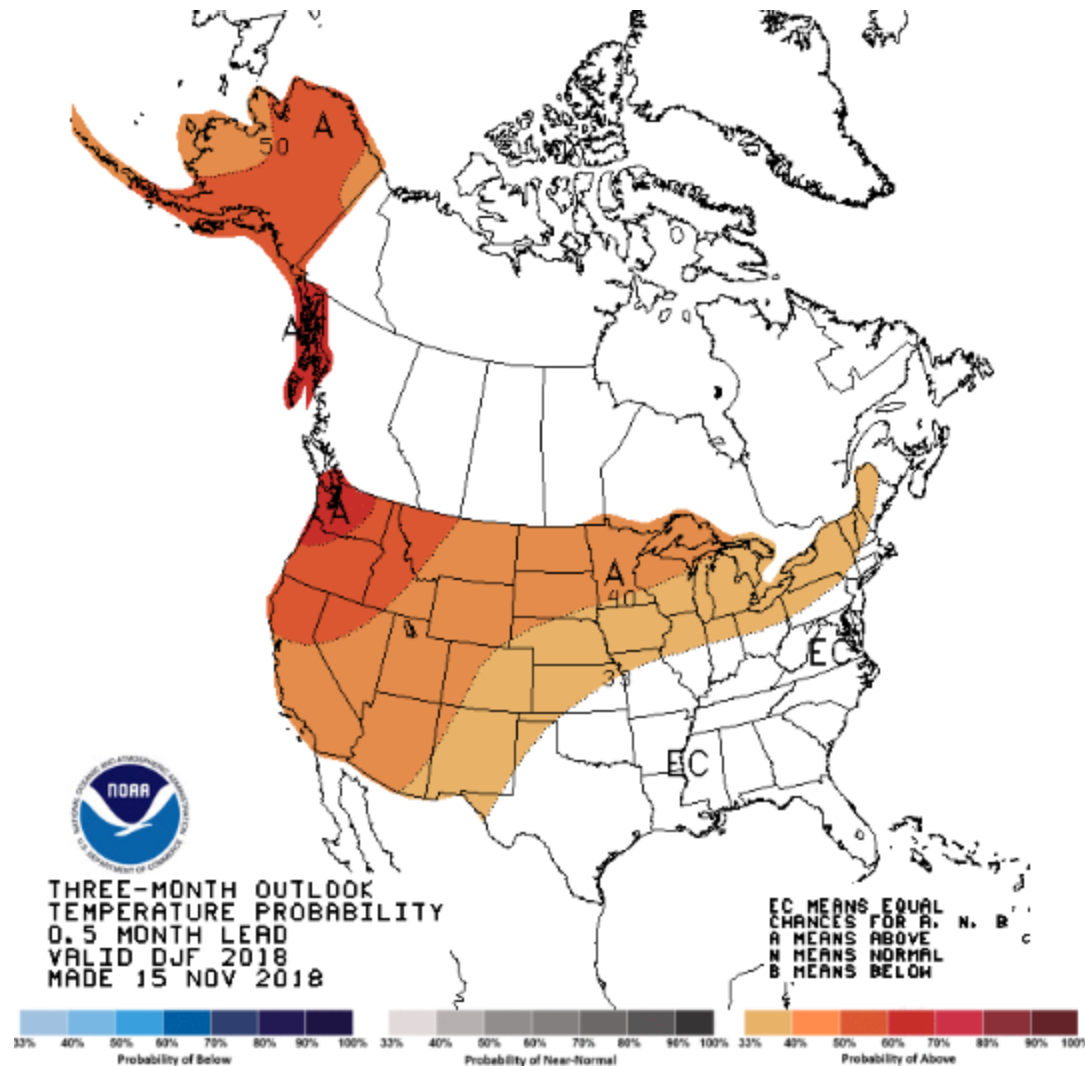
50
A
A
A
A
40
33
EC
EC

NOAA
NATIONAL OCEANIC AND ATMOSPHERIC ADMINISTRATION
U.S. DEPARTMENT OF COMMERCE

THREE-MONTH OUTLOOK
TEMPERATURE PROBABILITY
0.5 MONTH LEAD
VALID DJF 2018
MADE 15 NOV 2018

EC MEANS EQUAL
CHANCES FOR A, N, B
A MEANS ABOVE
N MEANS NORMAL
B MEANS BELOW

33% 40% 50% 60% 70% 80% 90% 100%
Probability of Below

33% 40% 50% 60% 70% 80% 90% 100%
Probability of Near-Normal

33% 40% 50% 60% 70% 80% 90% 100%
Probability of Above